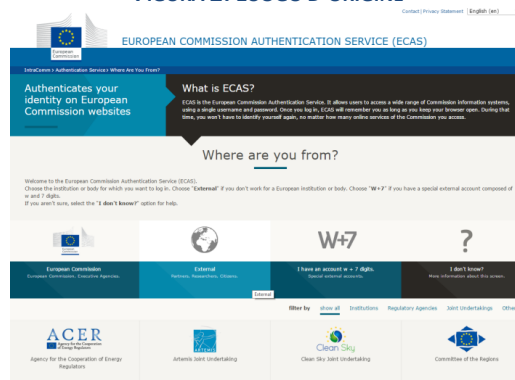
Contact | Privacy Statement | English (en)

European Commission

EUROPEAN COMMISSION AUTHENTICATION SERVICE (ECAS)

IntraComm > Authentication Service > Where Are You From?

Authenticates your identity on European Commission websites

What is ECAS?

ECAS is the European Commission Authentication Service. It allows users to access a wide range of Commission information systems, using a single username and password. Once you log in, ECAS will remember you as long as you keep your browser open. During that time, you won't have to identify yourself again, no matter how many online services of the Commission you access.

Where are you from?

Welcome to the European Commission Authentication Service (ECAS).
Choose the institution or body for which you want to log in. Choose "External" if you don't work for a European institution or body. Choose "W+7" if you have a special external account composed of w and 7 digits.
If you aren't sure, select the "I don't know?" option for help.

W+7

?

European Commission
European Commission, Executive Agencies.

External
Partners, Researchers, Citizens.

I have an account w + 7 digits.
Special external accounts.

I don't know?
More information about this screen.

External

filter by show all Institutions Regulatory Agencies Joint Undertakings Other

ACER
Agency for the Cooperation of Energy Regulators

Agency for the Cooperation of Energy Regulators

Artemis Joint Undertaking

Clean Sky

Clean Sky Joint Undertaking

Committee of the Regions